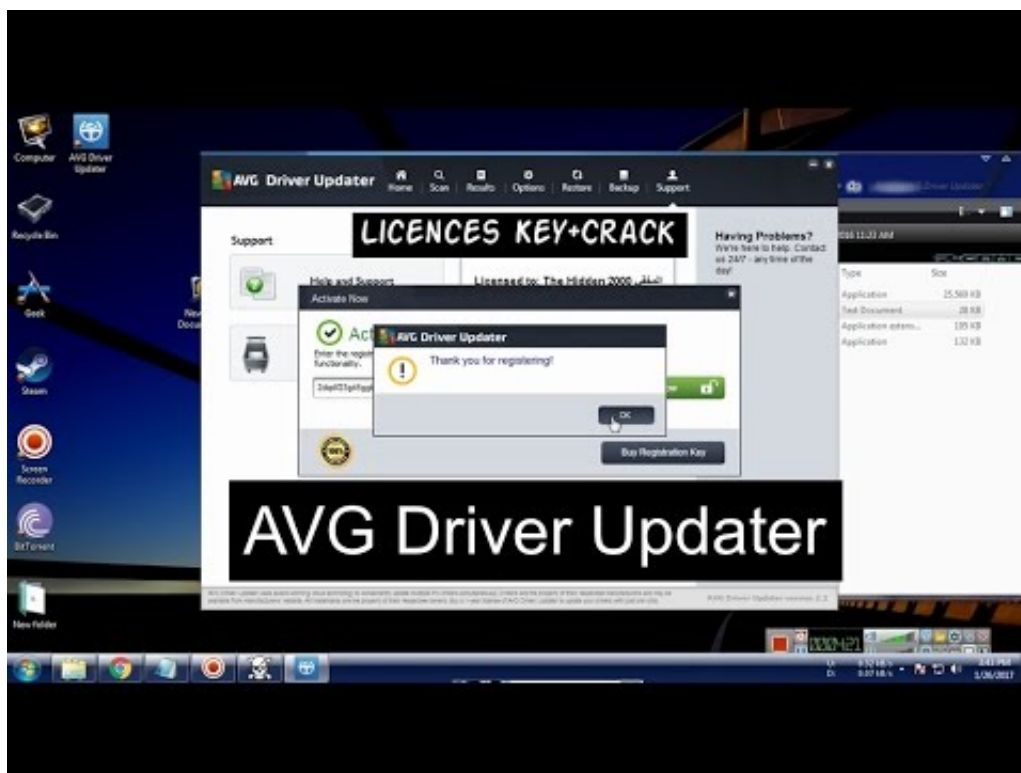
Computer
AVG Driver Updater
Recycle Bin
Geek
Steam
Screen Recorder
BitTorrent
New Folder

AVG Driver Updater
Home Scan Results Options Restore Backup Support

LICENCES KEY+CRACK

Support
Help and Support
Licensed to: The Hidden 2000
Having Problems?
We're here to help. Contact us 24/7 - any time of the day!

Activate Now
Act
Enter the regist functionality.

AVG Driver Updater
Thank you for registering!
OK

Buy Registration Key

AVG Driver Updater

Type
Size
Application
25,560 KB
Text Document
28 KB
Application extens...
195 KB
Application
132 KB

AVG Driver Updater version 2.2

1/26/2017